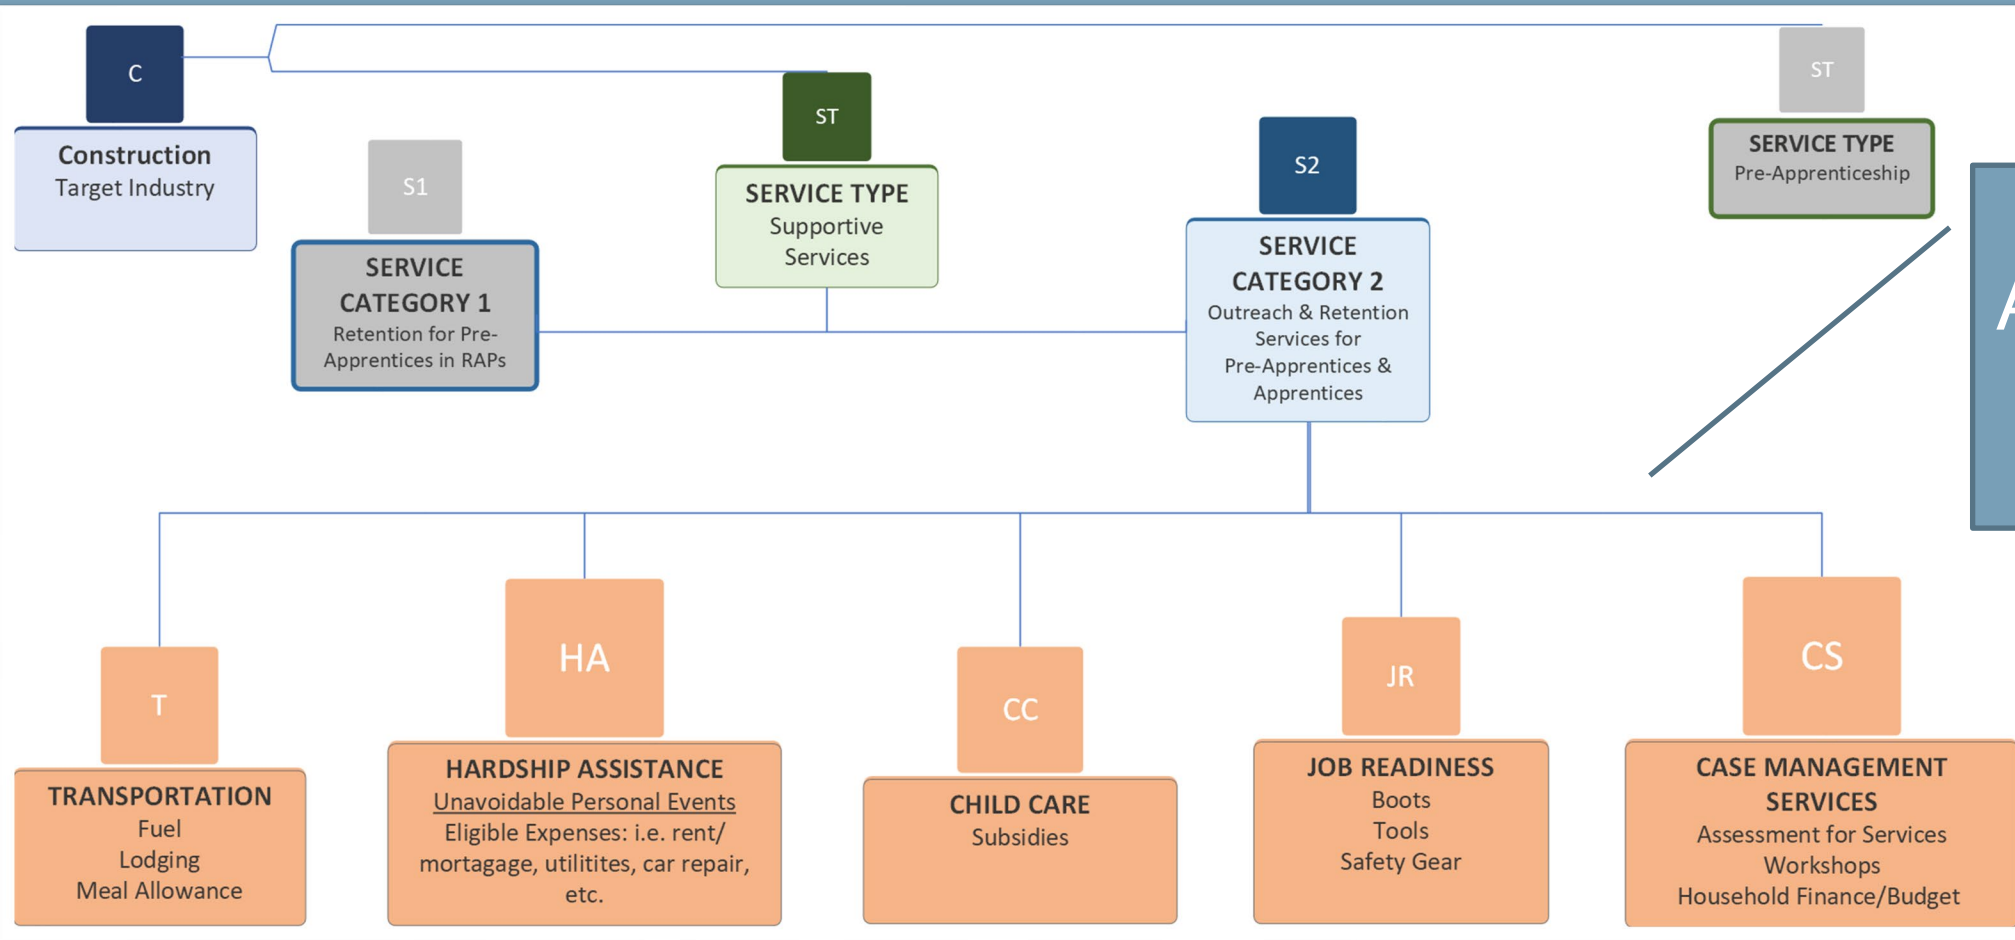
C

Construction
Target Industry

S1

SERVICE CATEGORY 1
Retention for Pre-Apprentices in RAPs

ST

SERVICE TYPE
Supportive Services

S2

SERVICE CATEGORY 2
Outreach & Retention Services for Pre-Apprentices & Apprentices

ST

SERVICE TYPE
Pre-Apprenticeship

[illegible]

T

TRANSPORTATION
Fuel
Lodging
Meal Allowance

HA

HARDSHIP ASSISTANCE
Unavoidable Personal Events
Eligible Expenses: i.e. rent/ mortagage, utilitites, car repair, etc.

CC

CHILD CARE
Subsidies

JR

JOB READINESS
Boots
Tools
Safety Gear

CS

CASE MANAGEMENT SERVICES
Assessment for Services
Workshops
Household Finance/Budget